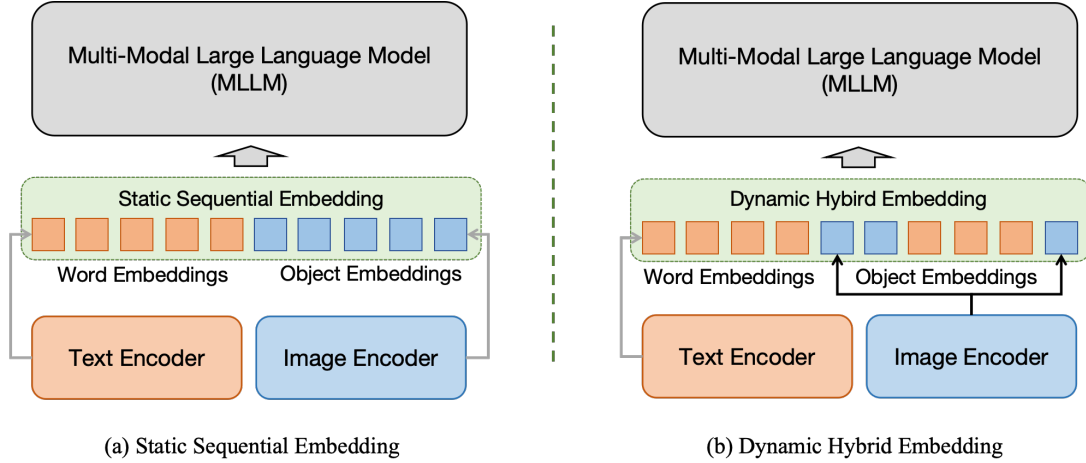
Multi-Modal Large Language Model (MLLM)

Static Sequential Embedding

Word Embeddings

Object Embeddings

Text Encoder

Image Encoder

(a) Static Sequential Embedding

Multi-Modal Large Language Model (MLLM)

Dynamic Hybird Embedding

Word Embeddings

Object Embeddings

Text Encoder

Image Encoder

(b) Dynamic Hybrid Embedding